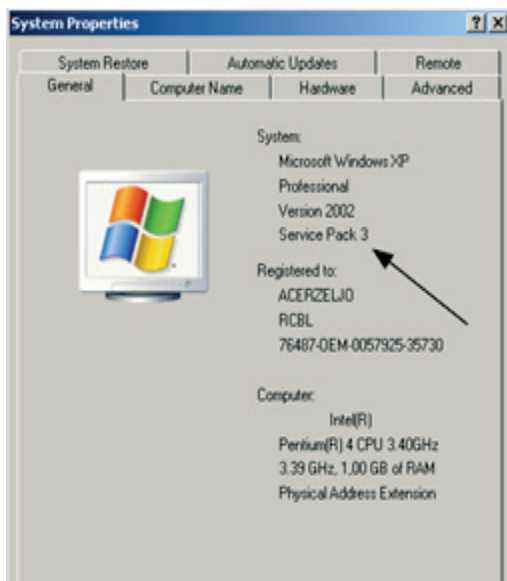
System Properties

? X

System Restore | Automatic Updates | Remote
General | Computer Name | Hardware | Advanced

System:
Microsoft Windows XP
Professional
Version 2002
Service Pack 3

Registered to:
ACERZELJO
RCBL
76487-OEM-0057925-35730

Computer:
Intel(R)
Pentium(R) 4 CPU 3.40GHz
3.39 GHz, 1,00 GB of RAM
Physical Address Extension